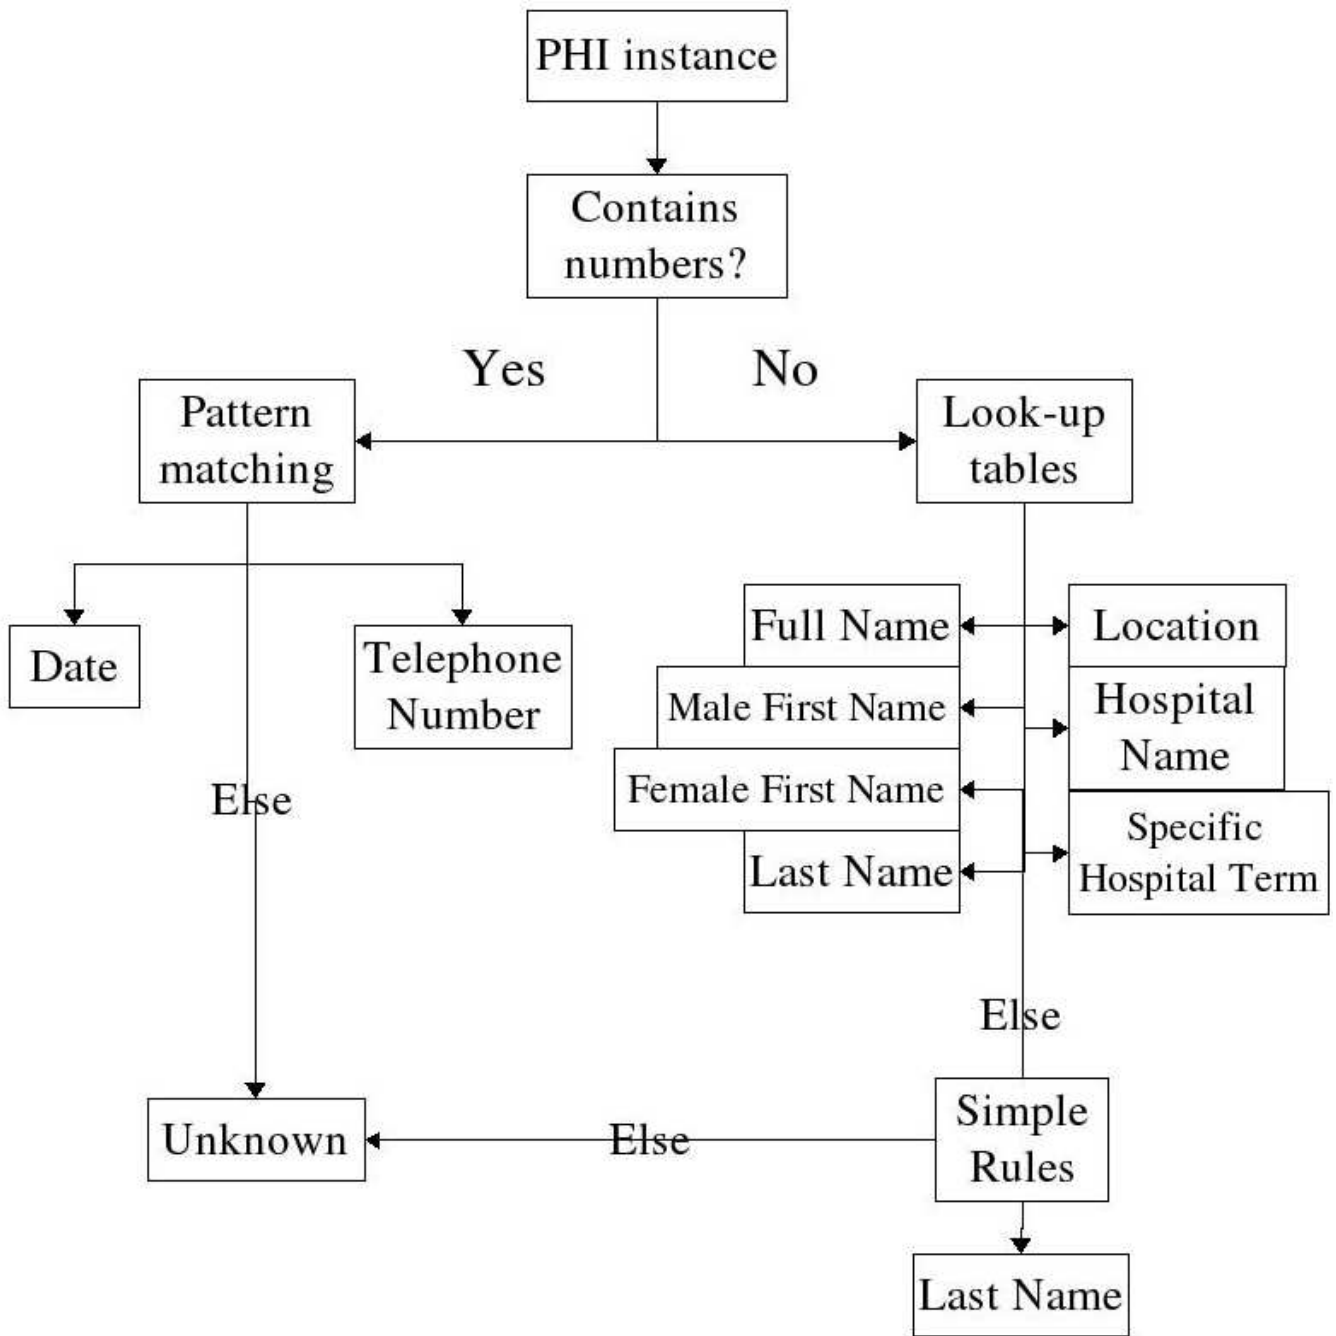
PHI instance

Contains numbers?

Yes

No

Pattern matching

Look-up tables

Date

Telephone Number

Full Name

Location

Male First Name

Hospital Name

Female First Name

Specific Hospital Term

Last Name

Else

Else

Unknown

Else

Simple Rules

Last Name